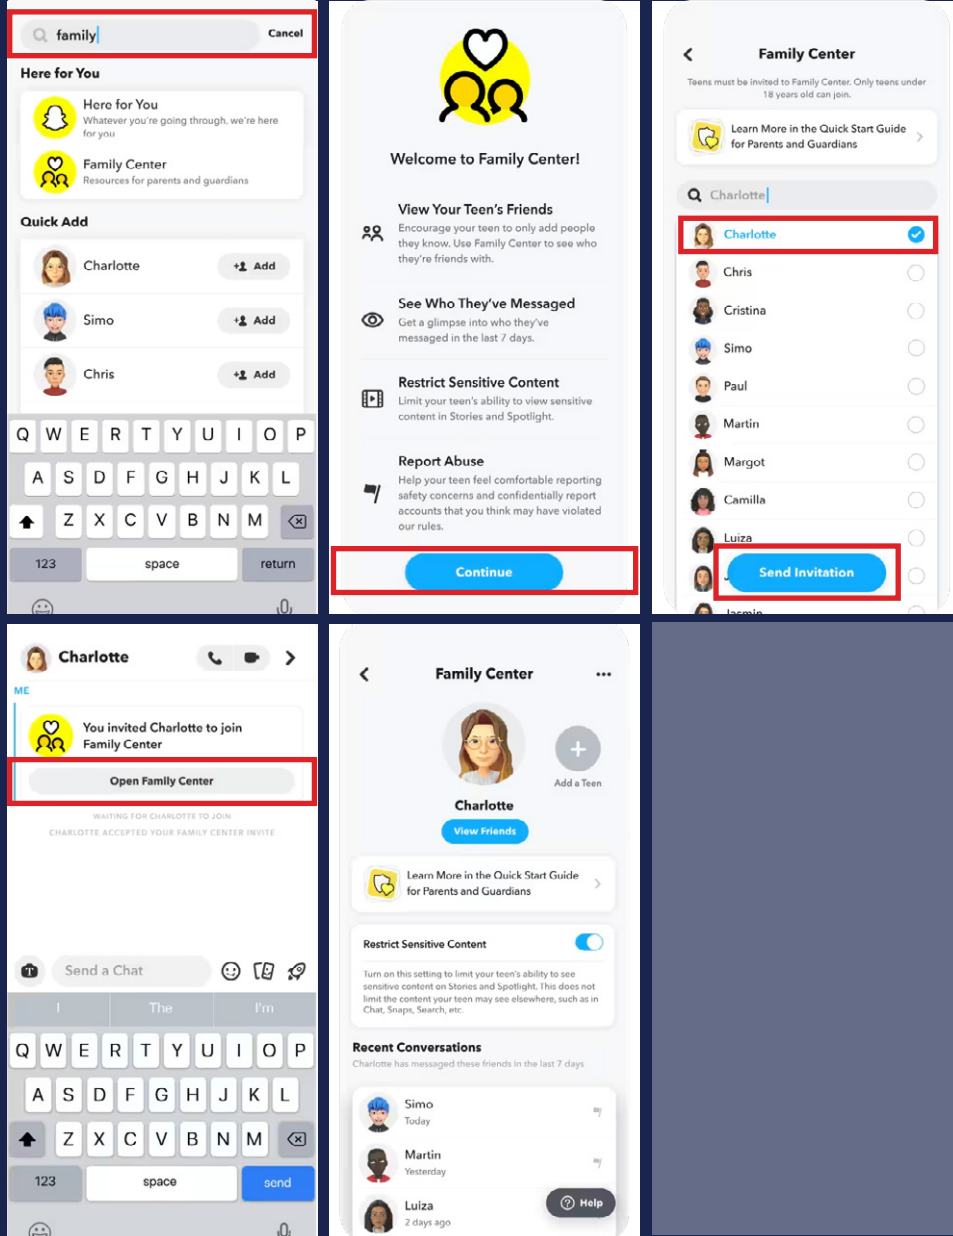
family
Cancel

Here for You

Here for You
Whatever you're going through, we're here for you

Family Center
Resources for parents and guardians

Quick Add

Charlotte
Add

Simo
Add

Chris
Add

Q W E R T Y U I O P
A S D F G H J K L
Z X C V B N M
123
space
return

Welcome to Family Center!

View Your Teen's Friends
Encourage your teen to only add people they know. Use Family Center to see who they're friends with.

See Who They've Messaged
Get a glimpse into who they've messaged in the last 7 days.

Restrict Sensitive Content
Limit your teen's ability to view sensitive content in Stories and Spotlight.

Report Abuse
Help your teen feel comfortable reporting safety concerns and confidentially report accounts that you think may have violated our rules.

Continue

Family Center
Teens must be invited to Family Center. Only teens under 18 years old can join.

Learn More in the Quick Start Guide for Parents and Guardians

Charlotte

Charlotte
Chris
Cristina
Simo
Paul
Martin
Margot
Camilla
Luiza
J
Send Invitation
Jasmin

Charlotte
ME
You invited Charlotte to join Family Center
Open Family Center
WAITING FOR CHARLOTTE TO JOIN
CHARLOTTE ACCEPTED YOUR FAMILY CENTER INVITE

Send a Chat
I
The
I'm
Q W E R T Y U I O P
A S D F G H J K L
Z X C V B N M
123
space
send

Family Center
Add a Teen
Charlotte
View Friends

Learn More in the Quick Start Guide for Parents and Guardians

Restrict Sensitive Content
Turn on this setting to limit your teen's ability to see sensitive content on Stories and Spotlight. This does not limit the content your teen may see elsewhere, such as in Chat, Snaps, Search, etc.

Recent Conversations
Charlotte has messaged these friends in the last 7 days

Simo
Today
Martin
Yesterday
Luiza
2 days ago
Help